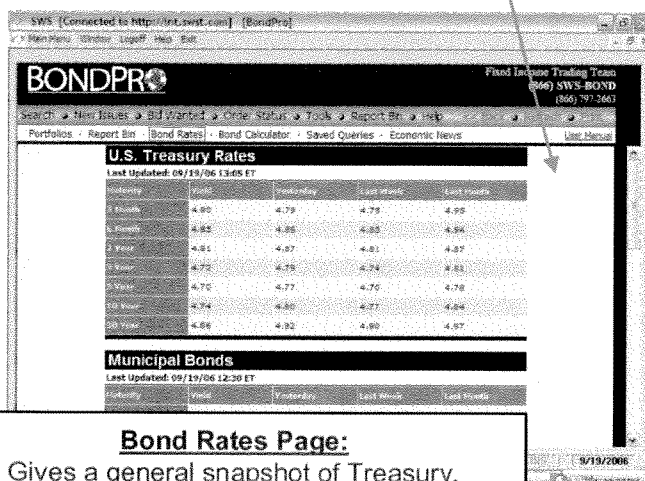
SWS [Connected to http://int.swst.com] [BondPro]

Main Menu Window Logoff Help Exit

BONDPRO

Fixed Income Trading Team
(866) SWS-BOND
(866) 797-2663

Search New Issues Bid Wanted Order Status Tools Report Bin Help

Portfolios · Report Bin · Bond Rates · Bond Calculator · Saved Queries · Economic News

User Manual

U.S. Treasury Rates

Last Updated: 09/19/06 13:05 ET

| Maturity | Yield | Yesterday | Last Week | Last Month |
|---|---|---|---|---|
| 3 Month | 4.80 | 4.79 | 4.75 | 4.95 |
| 6 Month | 4.85 | 4.86 | 4.85 | 4.96 |
| 2 Year | 4.81 | 4.87 | 4.81 | 4.87 |
| 3 Year | 4.72 | 4.75 | 4.74 | 4.81 |
| 5 Year | 4.70 | 4.77 | 4.70 | 4.78 |
| 10 Year | 4.74 | 4.80 | 4.77 | 4.84 |
| 30 Year | 4.86 | 4.92 | 4.90 | 4.97 |

Municipal Bonds

Last Updated: 09/19/06 12:30 ET

| Maturity | Yield | Yesterday | Last Week | Last Month |
|---|---|---|---|---|

9/19/2006

Bond Rates Page:
Gives a general snapshot of Treasury,